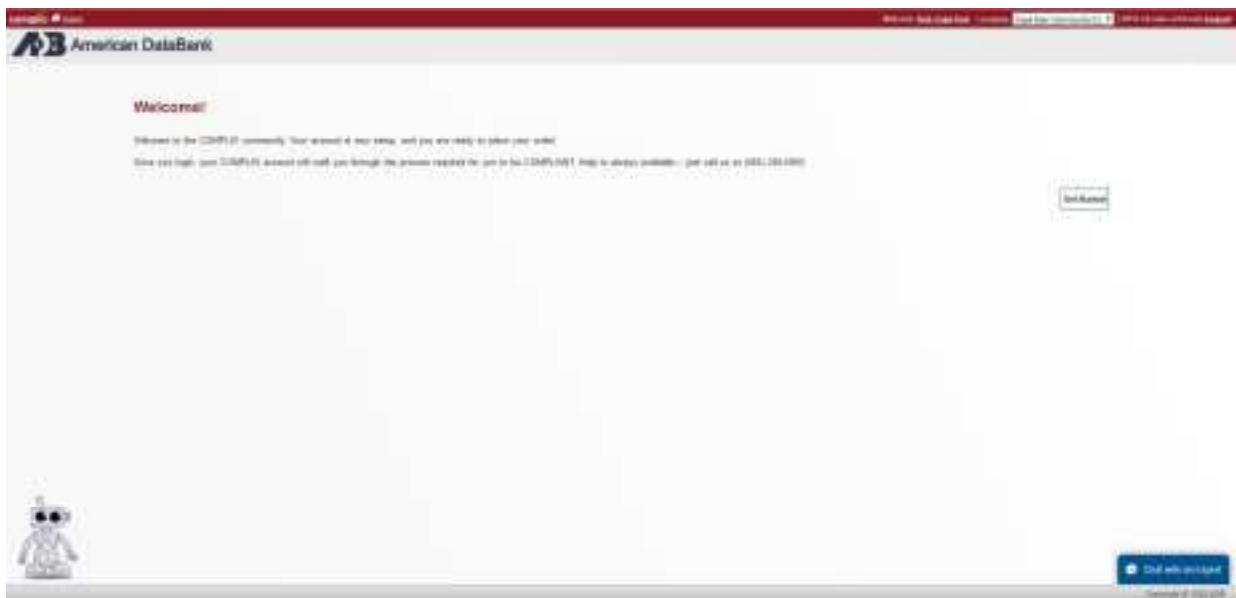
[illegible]

American DataBank

Welcome!

Welcome to the COMPLIO community. Your account is now setup, and you are ready to place your order.

Once you login, your COMPLIO account will walk you through the process required for you to be COMPLIANT. Help is always available – just call us at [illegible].

Get Started

Chat with an Agent

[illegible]